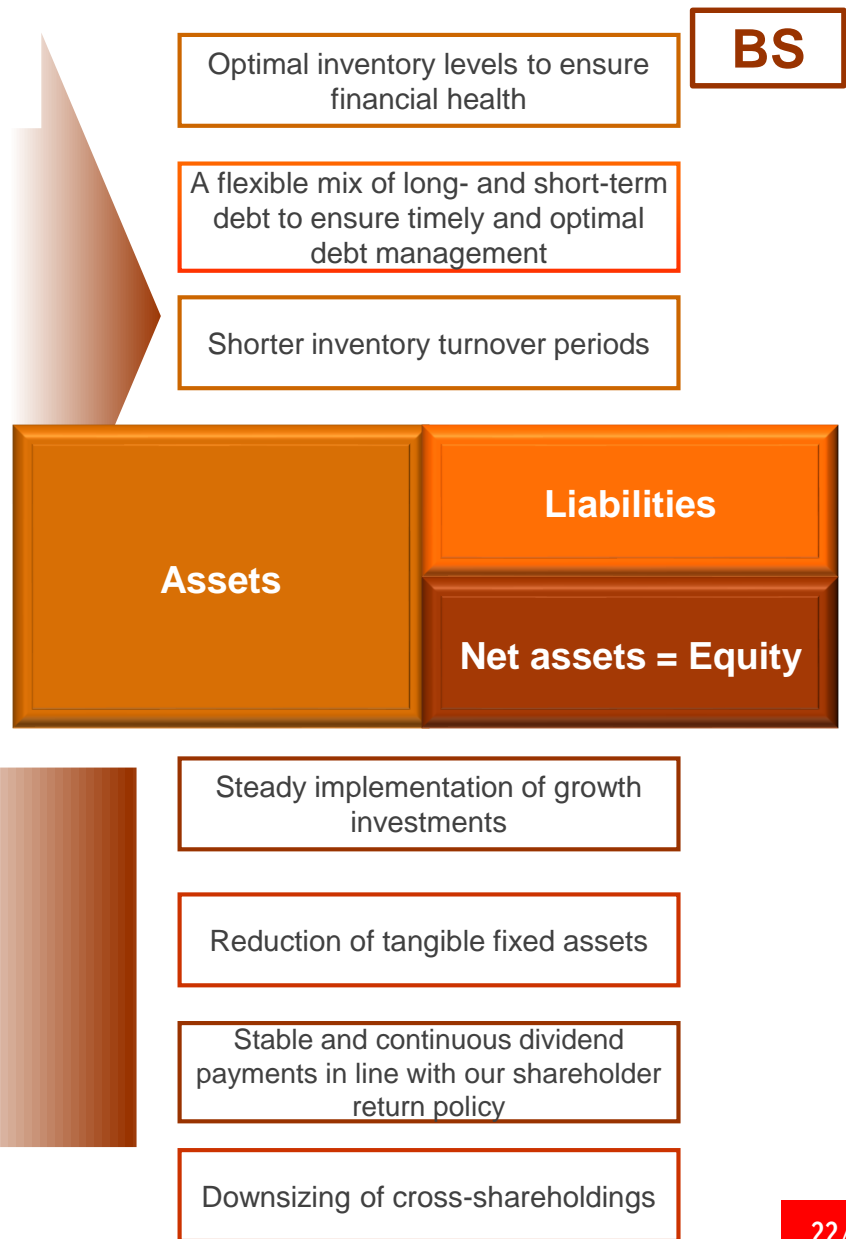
BS

Optimal inventory levels to ensure financial health

A flexible mix of long- and short-term debt to ensure timely and optimal debt management

Shorter inventory turnover periods

Assets

Liabilities

Net assets = Equity

Steady implementation of growth investments

Reduction of tangible fixed assets

Stable and continuous dividend payments in line with our shareholder return policy

Downsizing of cross-shareholdings

22